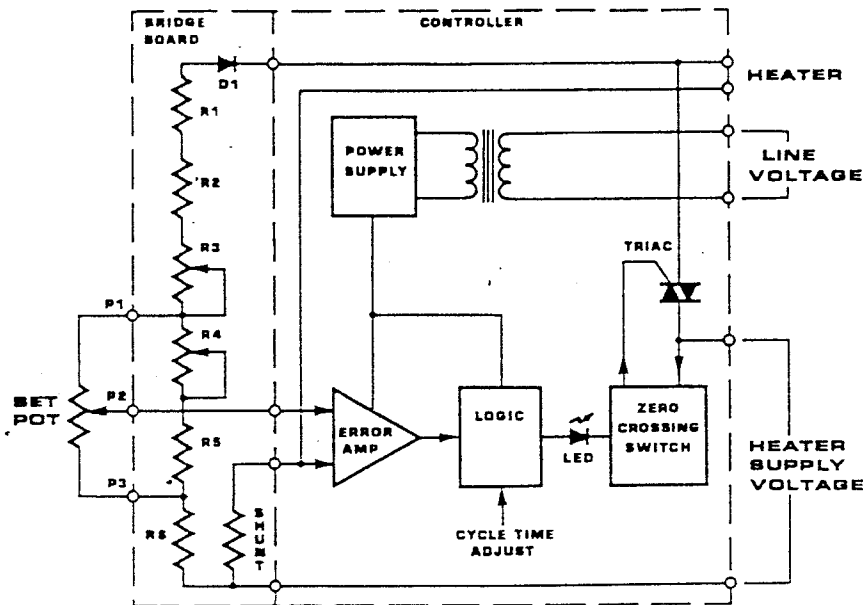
BRIDGE BOARD

CONTROLLER

D1

HEATER

R1

R2

POWER SUPPLY

LINE VOLTAGE

R3

TRIAC

P1

R4

SET POT

P2

ERROR AMP

LOGIC

ZERO CROSSING SWITCH

LED

R5

HEATER SUPPLY VOLTAGE

P3

R6

SHUNT

CYCLE TIME ADJUST